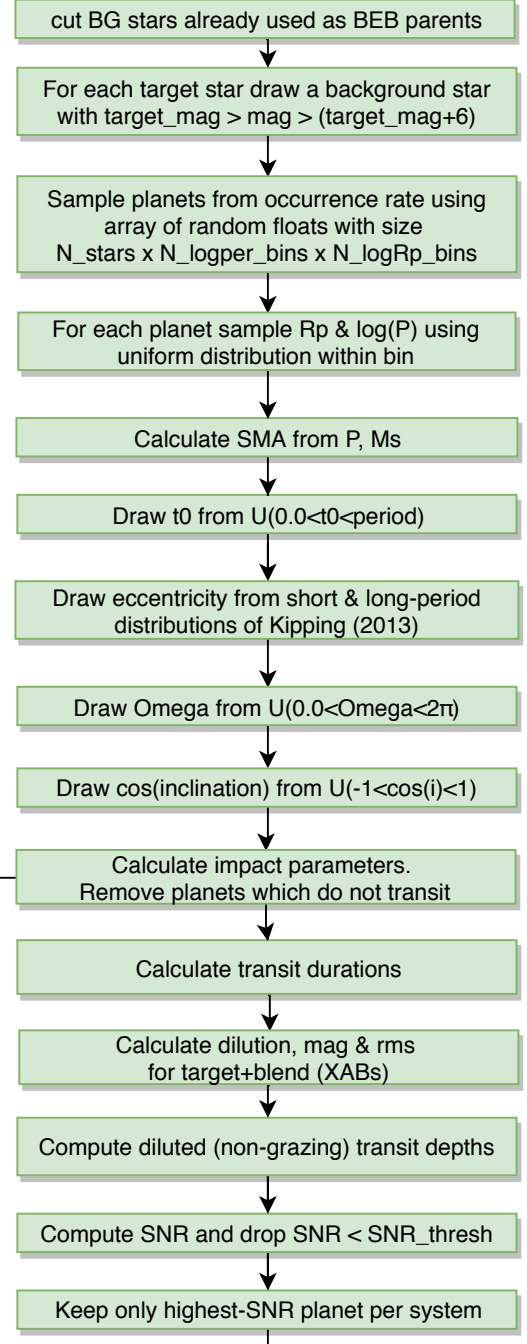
cut BG stars already used as BEB parents

For each target star draw a background star with target_mag > mag > (target_mag+6)

Sample planets from occurrence rate using array of random floats with size N_stars x N_logper_bins x N_logRp_bins

For each planet sample Rp & log(P) using uniform distribution within bin

Calculate SMA from P, Ms

Draw t0 from U(0.0<t0<period)

Draw eccentricity from short & long-period distributions of Kipping (2013)

Draw Omega from U(0.0<Omega<2π)

Draw cos(inclination) from U(-1<cos(i)<1)

Calculate impact parameters. Remove planets which do not transit

Calculate transit durations

Calculate dilution, mag & rms for target+blend (XABs)

Compute diluted (non-grazing) transit depths

Compute SNR and drop SNR < SNR_thresh

Keep only highest-SNR planet per system